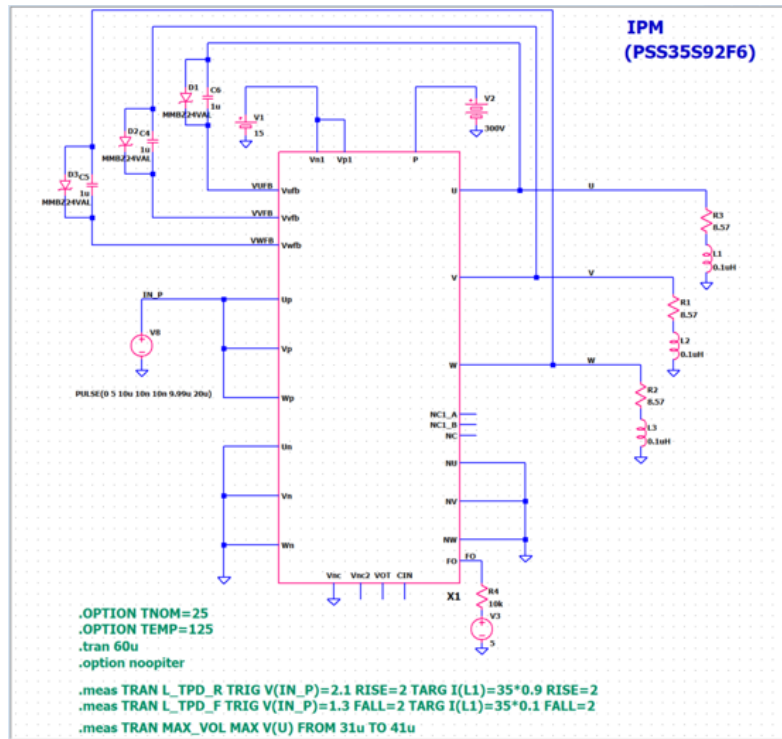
IPM
(PSS35S92F6)

D1
MMBZ24VAL
C6
1u
D2
C4
1u
MMBZ24VAL
D3
C5
1u
MMBZ24VAL
V1
15
V2
300V
Vn1
Vp1
P
VUFB
Vufb
VVFB
Vvfb
VWFB
Vwfb
U
U
R3
8.57
L1
0.1uH
V
V
R1
8.57
L2
0.1uH
W
W
R2
8.57
L3
0.1uH
IN_P
Up
V8
Vp
PULSE(0 5 10u 10n 10n 9.99u 20u)
Wp
NC1_A
NC1_B
NC
NU
Un
NV
Vn
NW
Wn
FO
FO
R4
10k
V3
5
Vnc
Vnc2
VOT
CIN
X1

.OPTION TNOM=25
.OPTION TEMP=125
.tran 60u
.option noopiter

.meas TRAN L_TPD_R TRIG V(IN_P)=2.1 RISE=2 TARG I(L1)=35*0.9 RISE=2
.meas TRAN L_TPD_F TRIG V(IN_P)=1.3 FALL=2 TARG I(L1)=35*0.1 FALL=2

.meas TRAN MAX_VOL MAX V(U) FROM 31u TO 41u